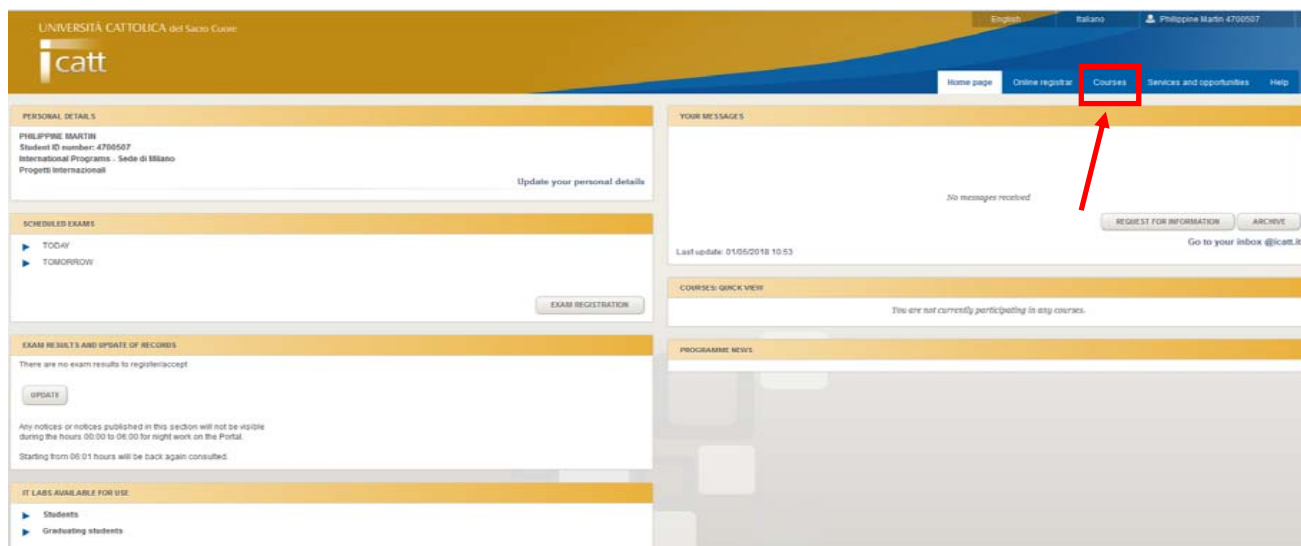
UNIVERSITÀ CATTOLICA del Sacro Cuore

icatt

English Italiano Philippine Martin 4700507

Home page Online registrar Courses Services and opportunities Help

PERSONAL DETAILS

PHILIPPINE MARTIN
Student ID number: 4700507
International Programs - Sede di Milano
Progetti Internazionali

Update your personal details

SCHEDULED EXAMS

TODAY
TOMORROW

EXAM REGISTRATION

EXAM RESULTS AND UPDATE OF RECORDS

There are no exam results to register/accept

UPDATE

Any notices or notices published in this section will not be visible during the hours 00:00 to 06:00 for night work on the Portal.

Starting from 06:01 hours will be back again consulted.

IT LABS AVAILABLE FOR USE

Students
Graduating students

YOUR MESSAGES

No messages received

REQUEST FOR INFORMATION ARCHIVE

Last update: 01/05/2018 10:53

Go to your inbox @icatt.it

COURSES: QUICK VIEW

You are not currently participating in any courses.

PROGRAMME NEWS